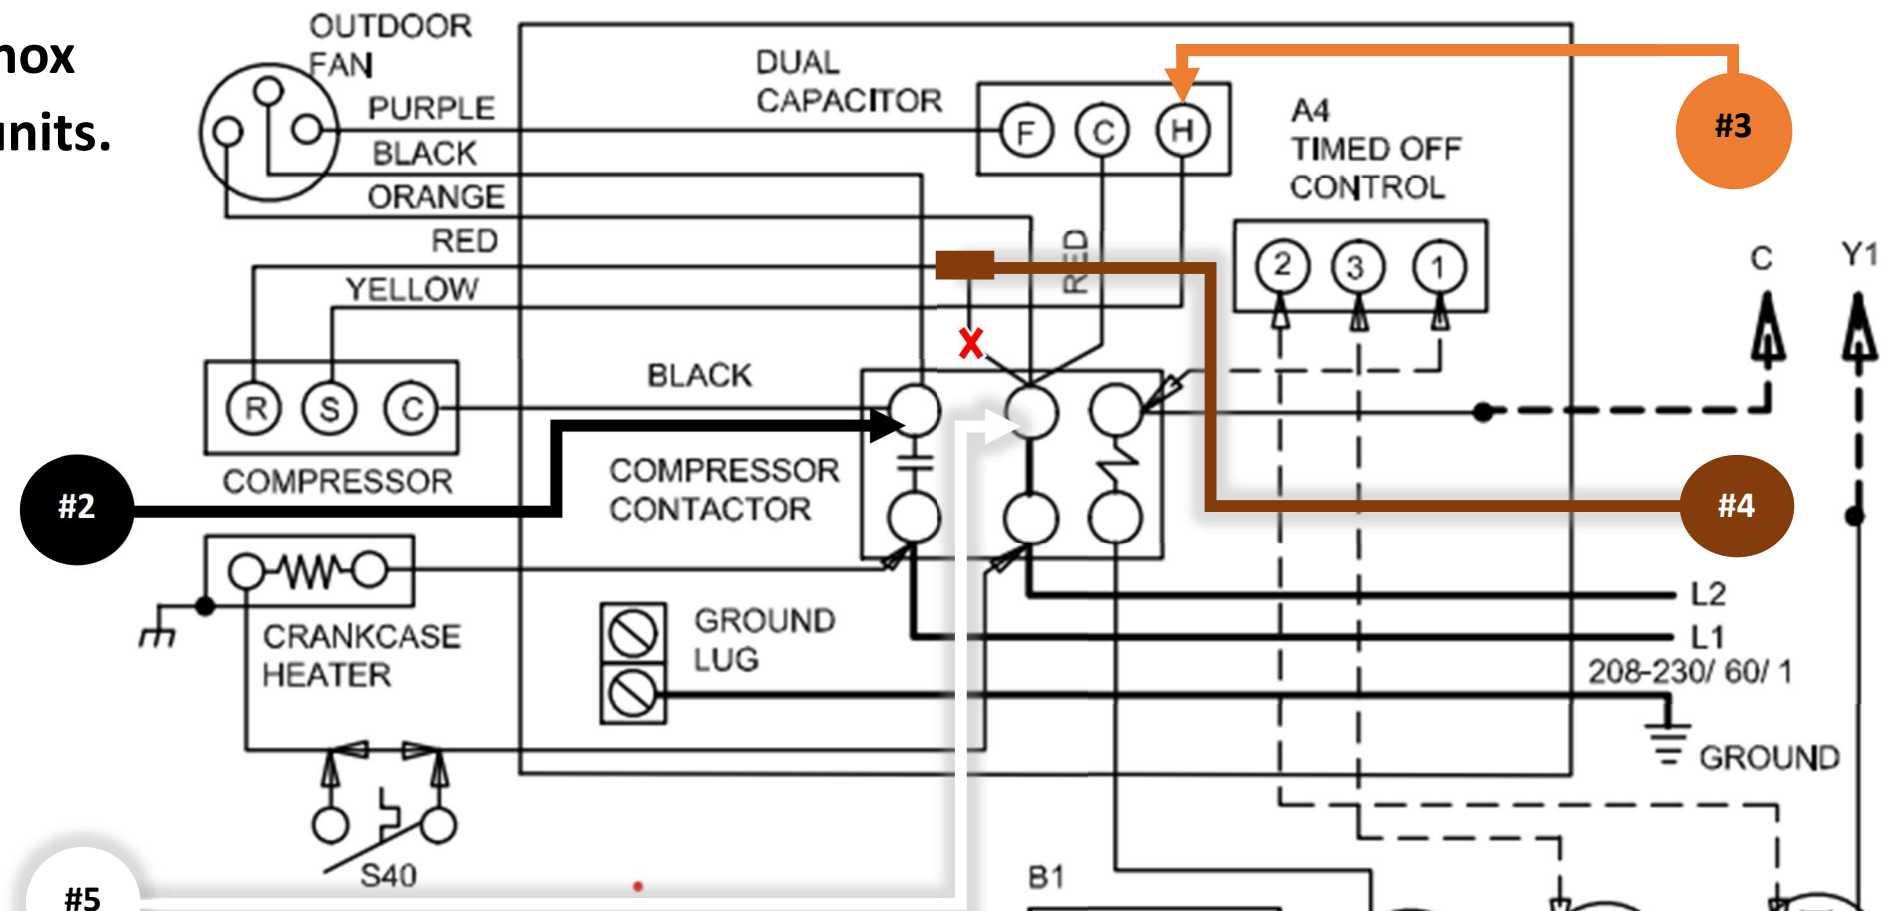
nox
units.

OUTDOOR FAN
PURPLE
BLACK
ORANGE
RED
YELLOW
DUAL CAPACITOR
F C H
A4 TIMED OFF CONTROL
2 3 1
#3
C
Y1
RED
X
BLACK
R S C
COMPRESSOR
#2
COMPRESSOR CONTACTOR
#4
CRANKCASE HEATER
GROUND LUG
L2
L1
208-230/ 60/ 1
GROUND
S40
#5
B1